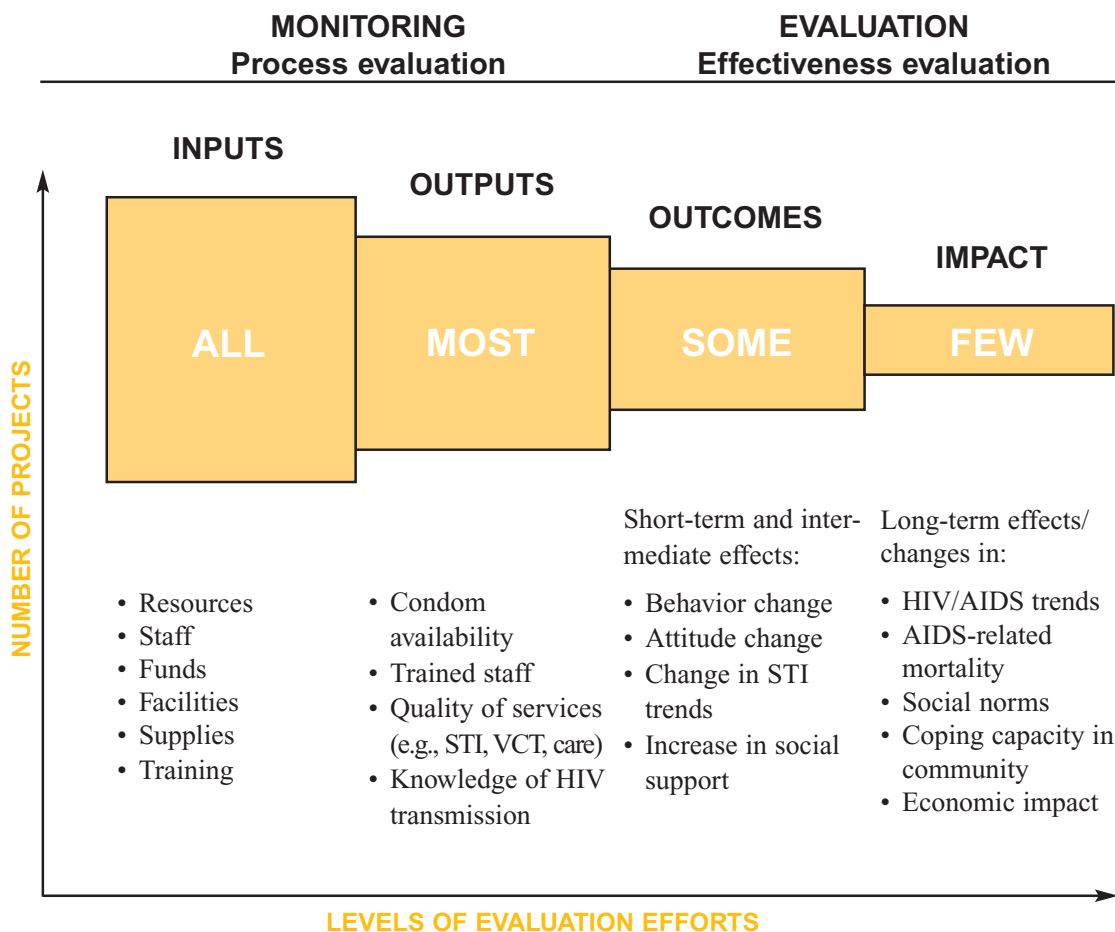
MONITORING
Process evaluation

EVALUATION
Effectiveness evaluation

NUMBER OF PROJECTS

INPUTS

ALL

• Resources
• Staff
• Funds
• Facilities
• Supplies
• Training

OUTPUTS

MOST

• Condom availability
• Trained staff
• Quality of services (e.g., STI, VCT, care)
• Knowledge of HIV transmission

OUTCOMES

SOME

Short-term and intermediate effects:

• Behavior change
• Attitude change
• Change in STI trends
• Increase in social support

IMPACT

FEW

Long-term effects/ changes in:

• HIV/AIDS trends
• AIDS-related mortality
• Social norms
• Coping capacity in community
• Economic impact

LEVELS OF EVALUATION EFFORTS